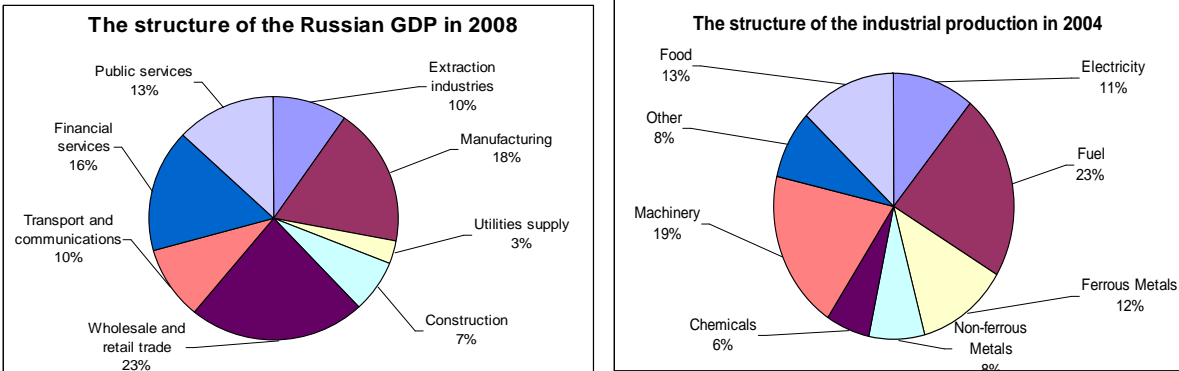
The structure of the Russian GDP in 2008

Public services
13%

Extraction industries
10%

Financial services
16%

Manufacturing
18%

Transport and communications
10%

Utilities supply
3%

Construction
7%

Wholesale and retail trade
23%

The structure of the industrial production in 2004

Food
13%

Electricity
11%

Other
8%

Fuel
23%

Machinery
19%

Ferrous Metals
12%

Chemicals
6%

Non-ferrous Metals
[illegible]